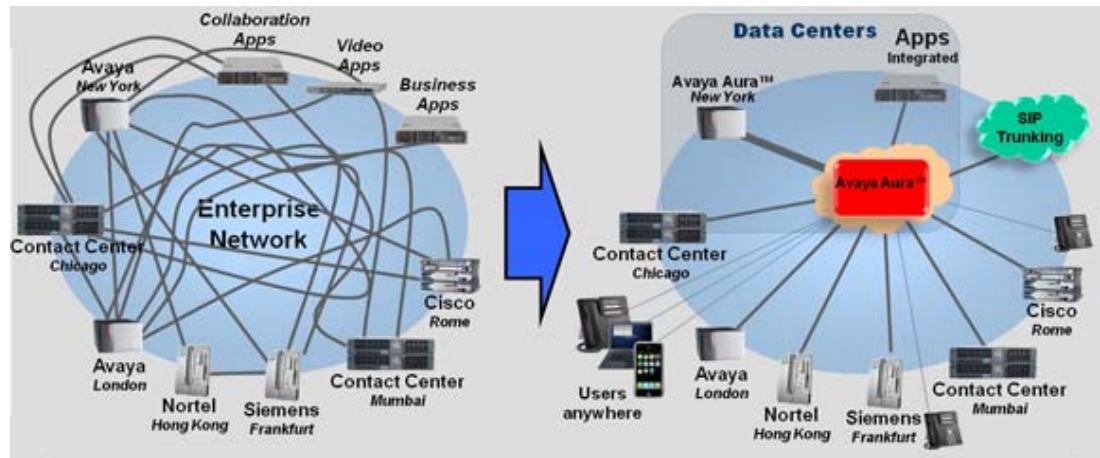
Collaboration Apps
Video Apps
Business Apps
Avaya
New York
Enterprise Network
Contact Center
Chicago
Cisco
Rome
Avaya
London
Nortel
Hong Kong
Siemens
Frankfurt
Contact Center
Mumbai

Data Centers
Apps
Integrated
Avaya Aura™
New York
SIP Trunking
Avaya Aura™
Contact Center
Chicago
Cisco
Rome
Users anywhere
Avaya
London
Nortel
Hong Kong
Siemens
Frankfurt
Contact Center
Mumbai